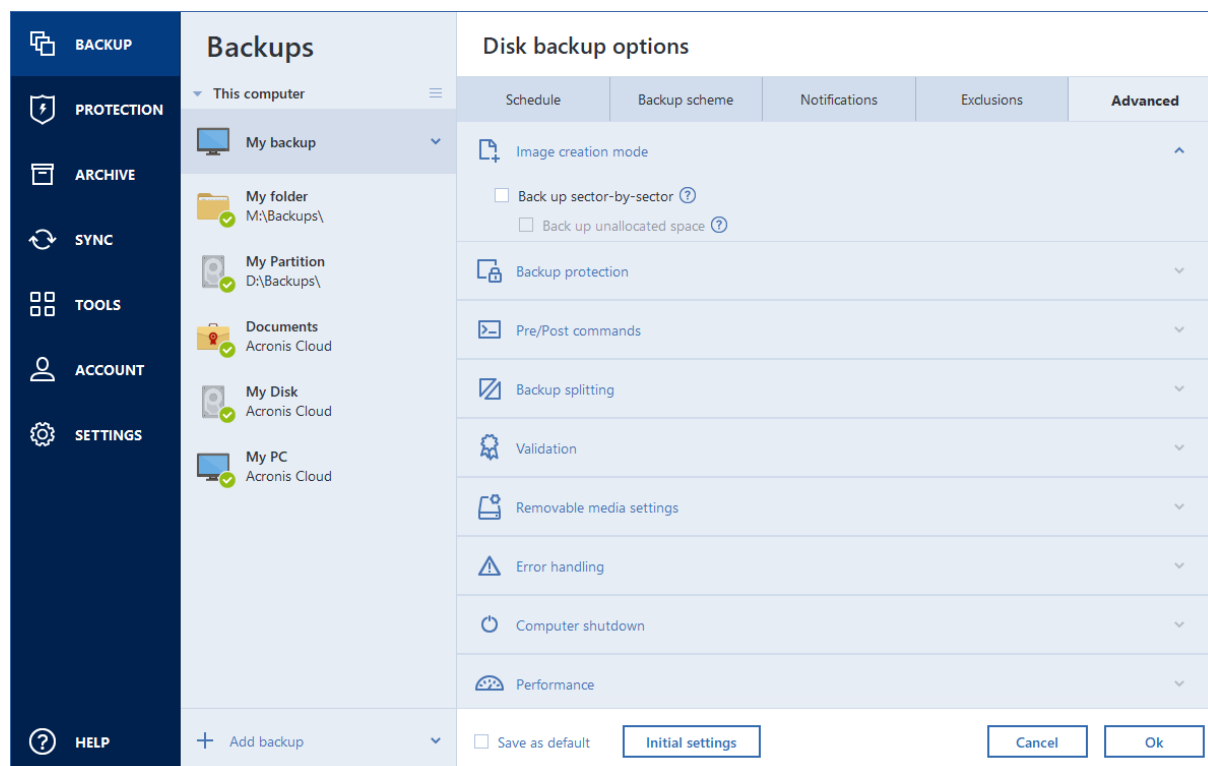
BACKUP
PROTECTION
ARCHIVE
SYNC
TOOLS
ACCOUNT
SETTINGS
HELP

Backups
This computer
My backup
My folder
M:\Backups\
My Partition
D:\Backups\
Documents
Acronis Cloud
My Disk
Acronis Cloud
My PC
Acronis Cloud
Add backup

Disk backup options
| Schedule | Backup scheme | Notifications | Exclusions | Advanced |
|---|---|---|---|---|

Image creation mode
Back up sector-by-sector ?
Back up unallocated space ?
Backup protection
Pre/Post commands
Backup splitting
Validation
Removable media settings
Error handling
Computer shutdown
Performance

Save as default
Initial settings
Cancel
Ok